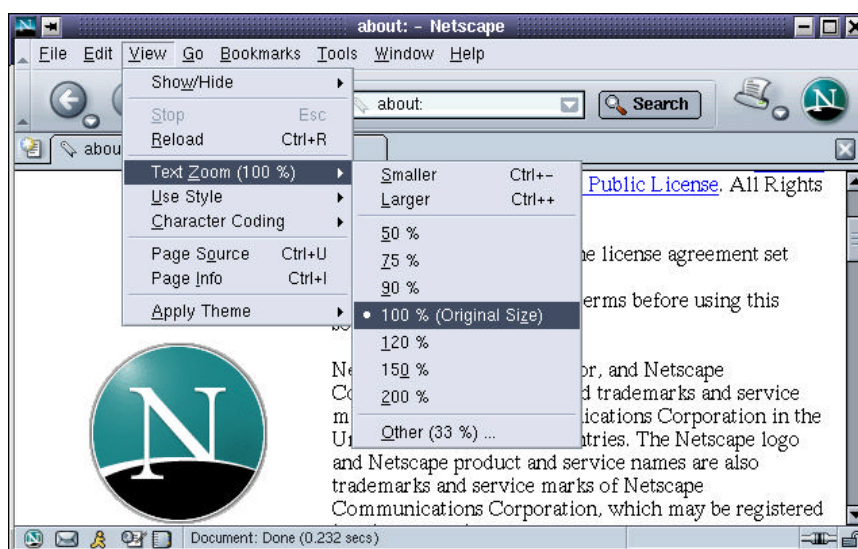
about: - Netscape

File Edit View Go Bookmarks Tools Window Help

Show/Hide
Stop Esc
Reload Ctrl+R
Text Zoom (100 %)
Use Style
Character Coding
Page Source Ctrl+U
Page Info Ctrl+I
Apply Theme

Smaller Ctrl+−
Larger Ctrl++
50 %
75 %
90 %
100 % (Original Size)
120 %
150 %
200 %
Other (33 %) ...

about:
Search

abou

Public License. All Rights

ne license agreement set

erms before using this

N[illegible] or, and Netscape
C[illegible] d trademarks and service
m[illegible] ications Corporation in the
U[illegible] tries. The Netscape logo
and Netscape product and service names are also
trademarks and service marks of Netscape
Communications Corporation, which may be registered

Document: Done (0.232 secs)